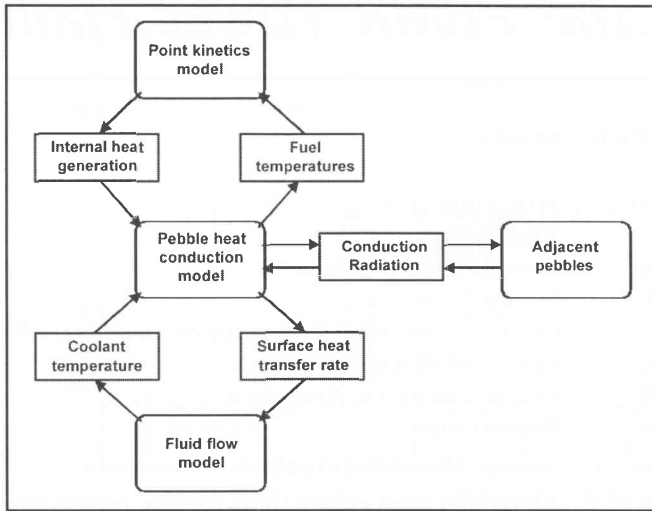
Point kinetics model

Internal heat generation

Fuel temperatures

Pebble heat conduction model

Conduction Radiation

Adjacent pebbles

Coolant temperature

Surface heat transfer rate

Fluid flow model